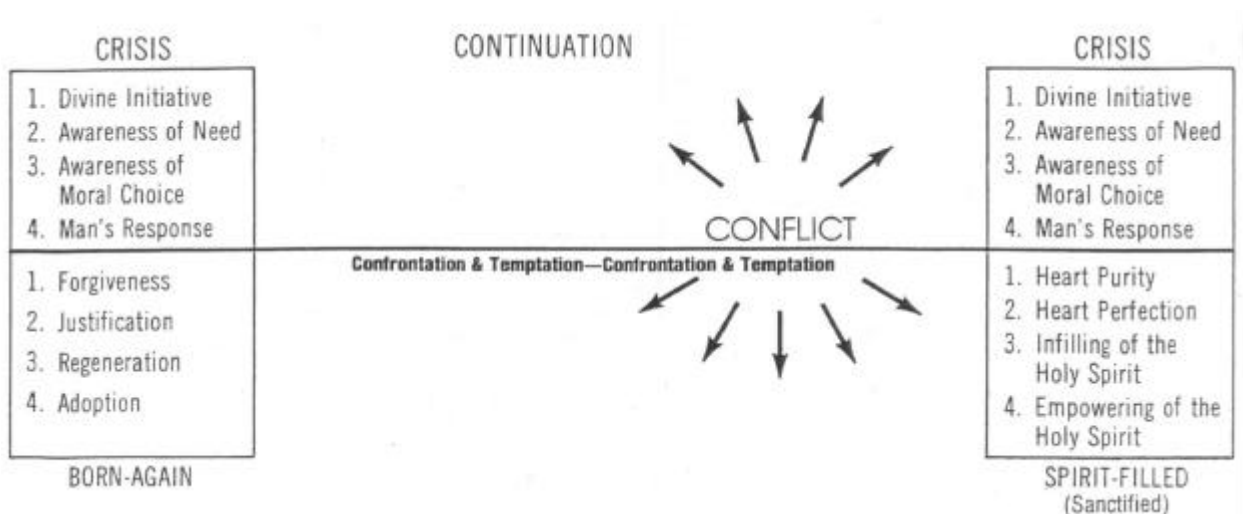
CRISIS

1. Divine Initiative
2. Awareness of Need
3. Awareness of Moral Choice
4. Man's Response

1. Forgiveness
2. Justification
3. Regeneration
4. Adoption

BORN-AGAIN

CONTINUATION

CONFLICT

Confrontation & Temptation—Confrontation & Temptation

CRISIS

1. Divine Initiative
2. Awareness of Need
3. Awareness of Moral Choice
4. Man's Response

1. Heart Purity
2. Heart Perfection
3. Infilling of the Holy Spirit
4. Empowering of the Holy Spirit

SPIRIT-FILLED
(Sanctified)